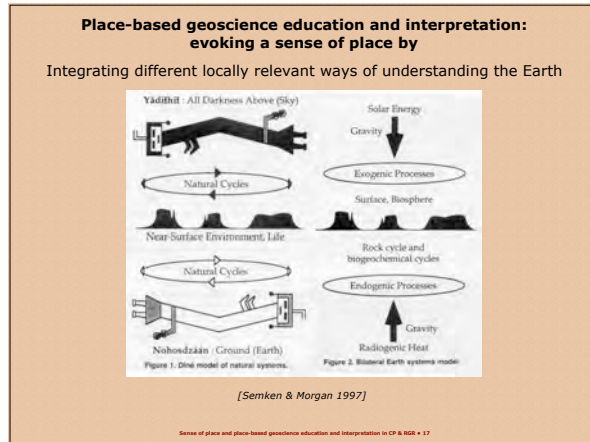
**Place-based geoscience education and interpretation: evoking a sense of place by**

Integrating different locally relevant ways of understanding the Earth

Yádiłhił : All Darkness Above (Sky)

Natural Cycles

Near-Surface Environment, Life

Natural Cycles

Nohosdzáán : Ground (Earth)

Figure 1. Diné model of natural systems.

Solar Energy

Gravity

Exogenic Processes

Surface, Biosphere

Rock cycle and biogeochemical cycles

Endogenic Processes

Gravity

Radiogenic Heat

Figure 2. Bilateral Earth systems model.

[Semken & Morgan 1997]

Sense of place and place-based geoscience education and interpretation in CP & RGR • 17